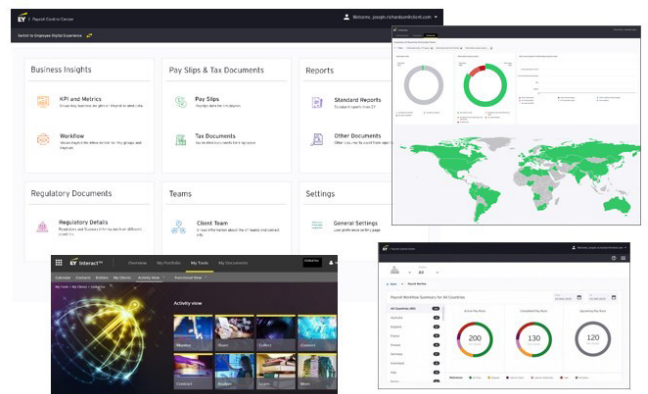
EY Payroll Control Center

Welcome, joseph.richardson@client.com

Switch to Employee Digital Experience

Business Insights

KPI and Metrics

Workflow

Pay Slips & Tax Documents

Pay Slips

Tax Documents

Reports

Standard Reports

Other Documents

Regulatory Documents

Regulatory Details

Teams

Client Team

Settings

General Settings

EY Interact™

Overview

My Portfolio

My Tools

My Documents

Activity view

Meeting

Smart

Gallery

Contract

Payroll Workflow Summary for All Countries

Active Pay Runs

200

Completed Pay Runs

130

Upcoming Pay Runs

120